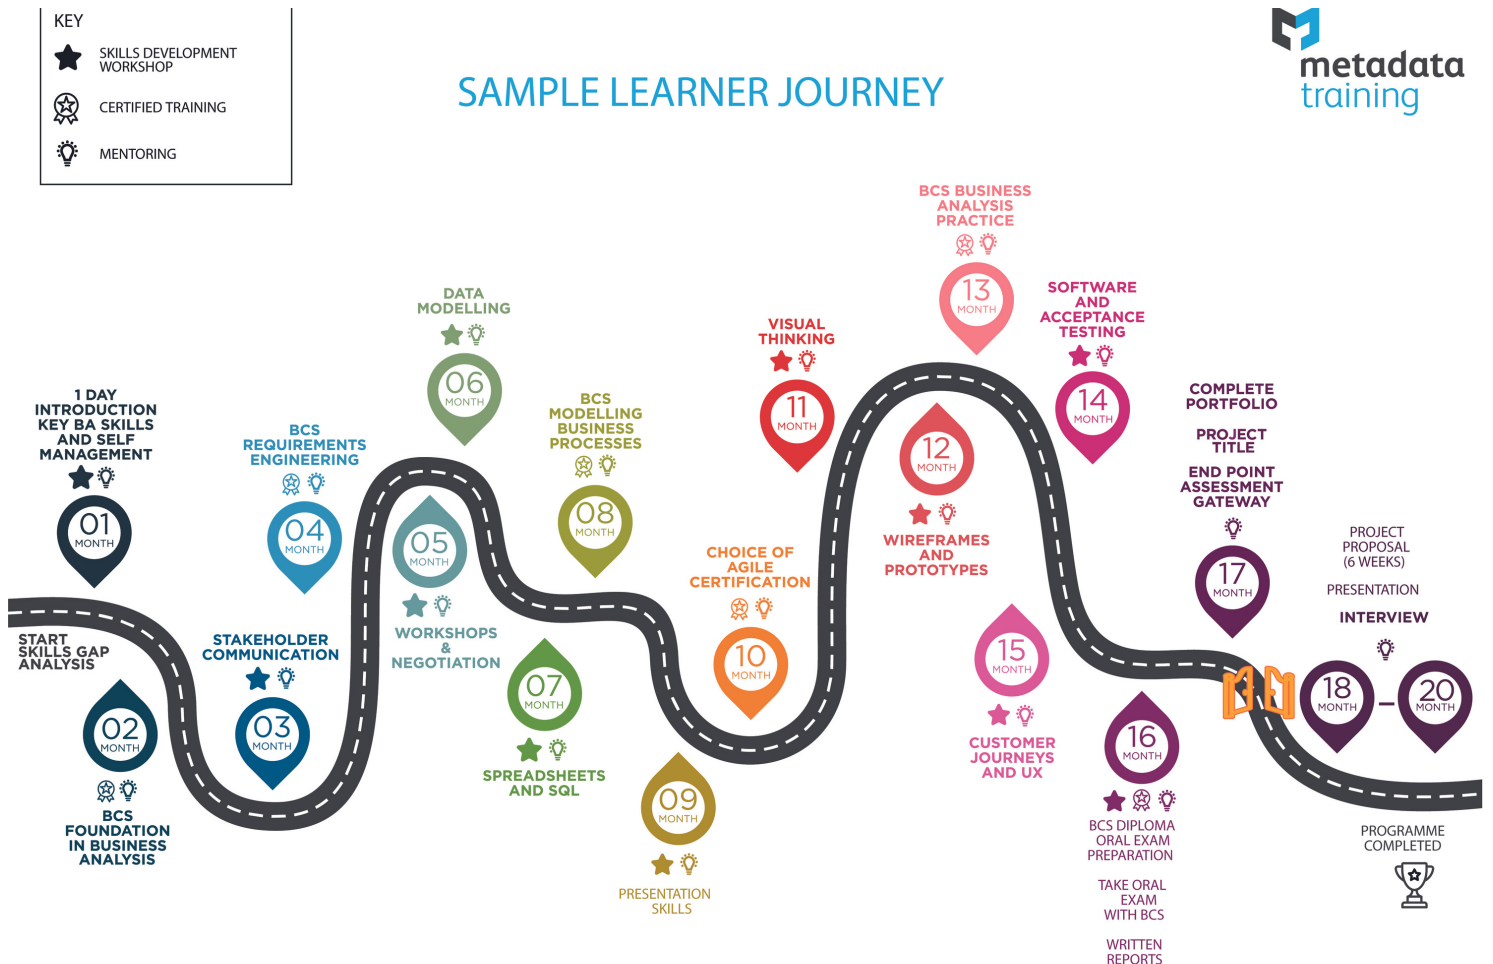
KEY
SKILLS DEVELOPMENT WORKSHOP
CERTIFIED TRAINING
MENTORING

SAMPLE LEARNER JOURNEY

metadata training

START SKILLS GAP ANALYSIS

1 DAY INTRODUCTION KEY BA SKILLS AND SELF MANAGEMENT
01 MONTH

02 MONTH
BCS FOUNDATION IN BUSINESS ANALYSIS

STAKEHOLDER COMMUNICATION
03 MONTH

BCS REQUIREMENTS ENGINEERING
04 MONTH

05 MONTH
WORKSHOPS & NEGOTIATION

DATA MODELLING
06 MONTH

07 MONTH
SPREADSHEETS AND SQL

BCS MODELLING BUSINESS PROCESSES
08 MONTH

09 MONTH
PRESENTATION SKILLS

CHOICE OF AGILE CERTIFICATION
10 MONTH

VISUAL THINKING
11 MONTH

12 MONTH
WIREFRAMES AND PROTOTYPES

BCS BUSINESS ANALYSIS PRACTICE
13 MONTH

SOFTWARE AND ACCEPTANCE TESTING
14 MONTH

15 MONTH
CUSTOMER JOURNEYS AND UX

16 MONTH
BCS DIPLOMA ORAL EXAM PREPARATION
TAKE ORAL EXAM WITH BCS
WRITTEN REPORTS

COMPLETE PORTFOLIO
PROJECT TITLE
END POINT ASSESSMENT GATEWAY
17 MONTH

PROJECT PROPOSAL (6 WEEKS)
PRESENTATION
INTERVIEW
18 MONTH – 20 MONTH

PROGRAMME COMPLETED